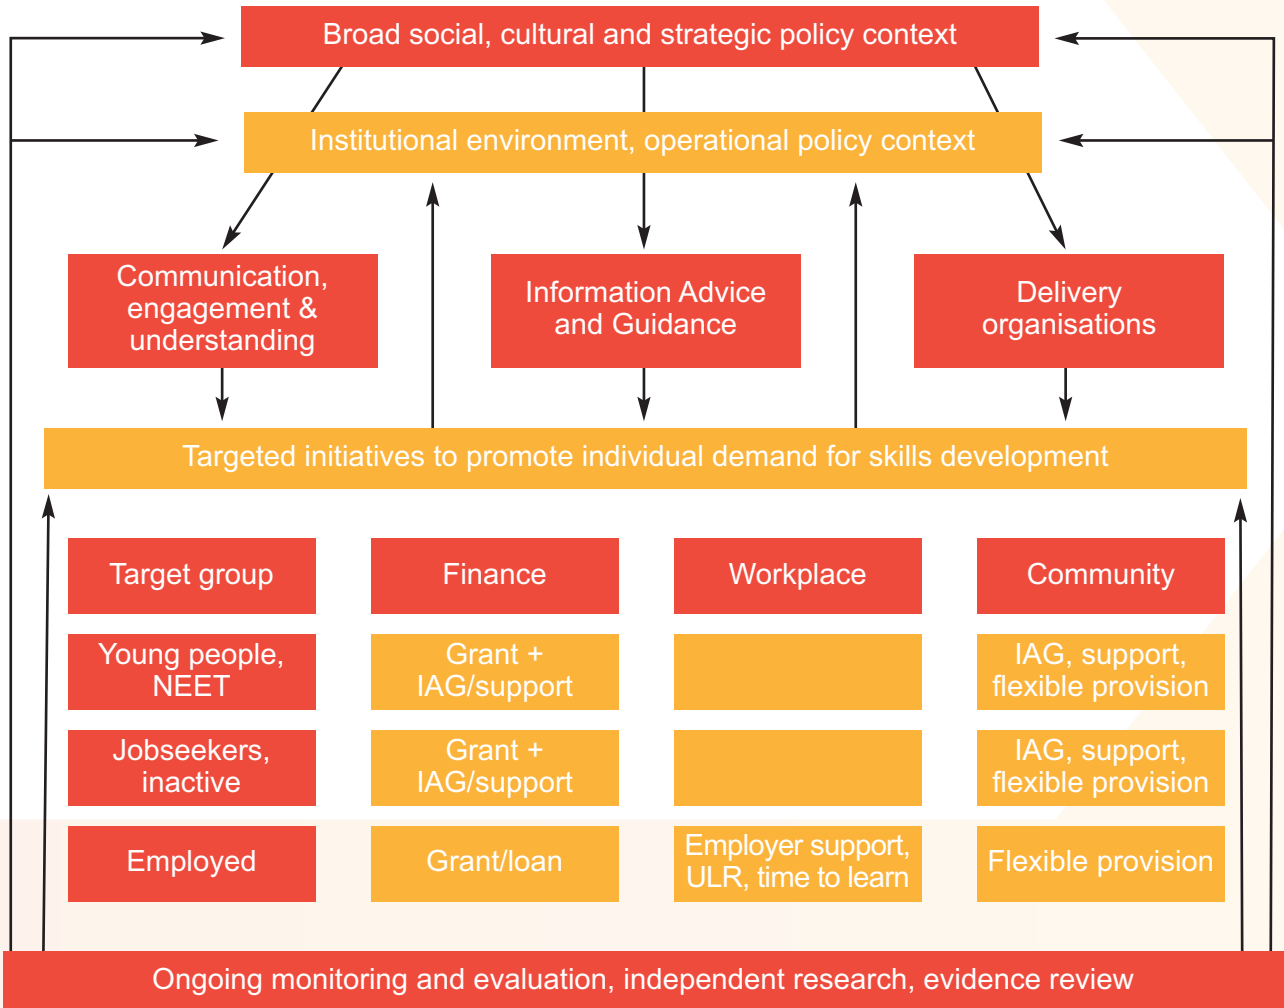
Broad social, cultural and strategic policy context

Institutional environment, operational policy context

Communication, engagement & understanding

Information Advice and Guidance

Delivery organisations

Targeted initiatives to promote individual demand for skills development

| Target group | Finance | Workplace | Community |
|---|---|---|---|
| Young people, NEET | Grant + IAG/support | | IAG, support, flexible provision |
| Jobseekers, inactive | Grant + IAG/support | | IAG, support, flexible provision |
| Employed | Grant/loan | Employer support, ULR, time to learn | Flexible provision |

Ongoing monitoring and evaluation, independent research, evidence review